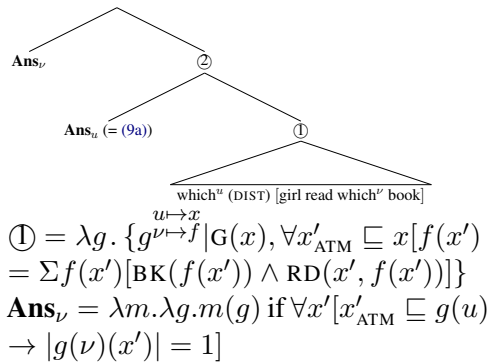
$\textbf{Ans}_\nu$

②

$\textbf{Ans}_u$ (= (9a))

①

which$^u$ (DIST) [girl read which$^\nu$ book]

$① = \lambda g.\{g^{u\mapsto x}_{\nu\mapsto f} | \text{G}(x), \forall x'_{\text{ATM}} \sqsubseteq x[f(x') = \Sigma f(x')[\text{BK}(f(x')) \wedge \text{RD}(x', f(x'))]\}$

$\textbf{Ans}_\nu = \lambda m.\lambda g.m(g)$ if $\forall x'[x'_{\text{ATM}} \sqsubseteq g(u) \rightarrow |g(\nu)(x')| = 1]$